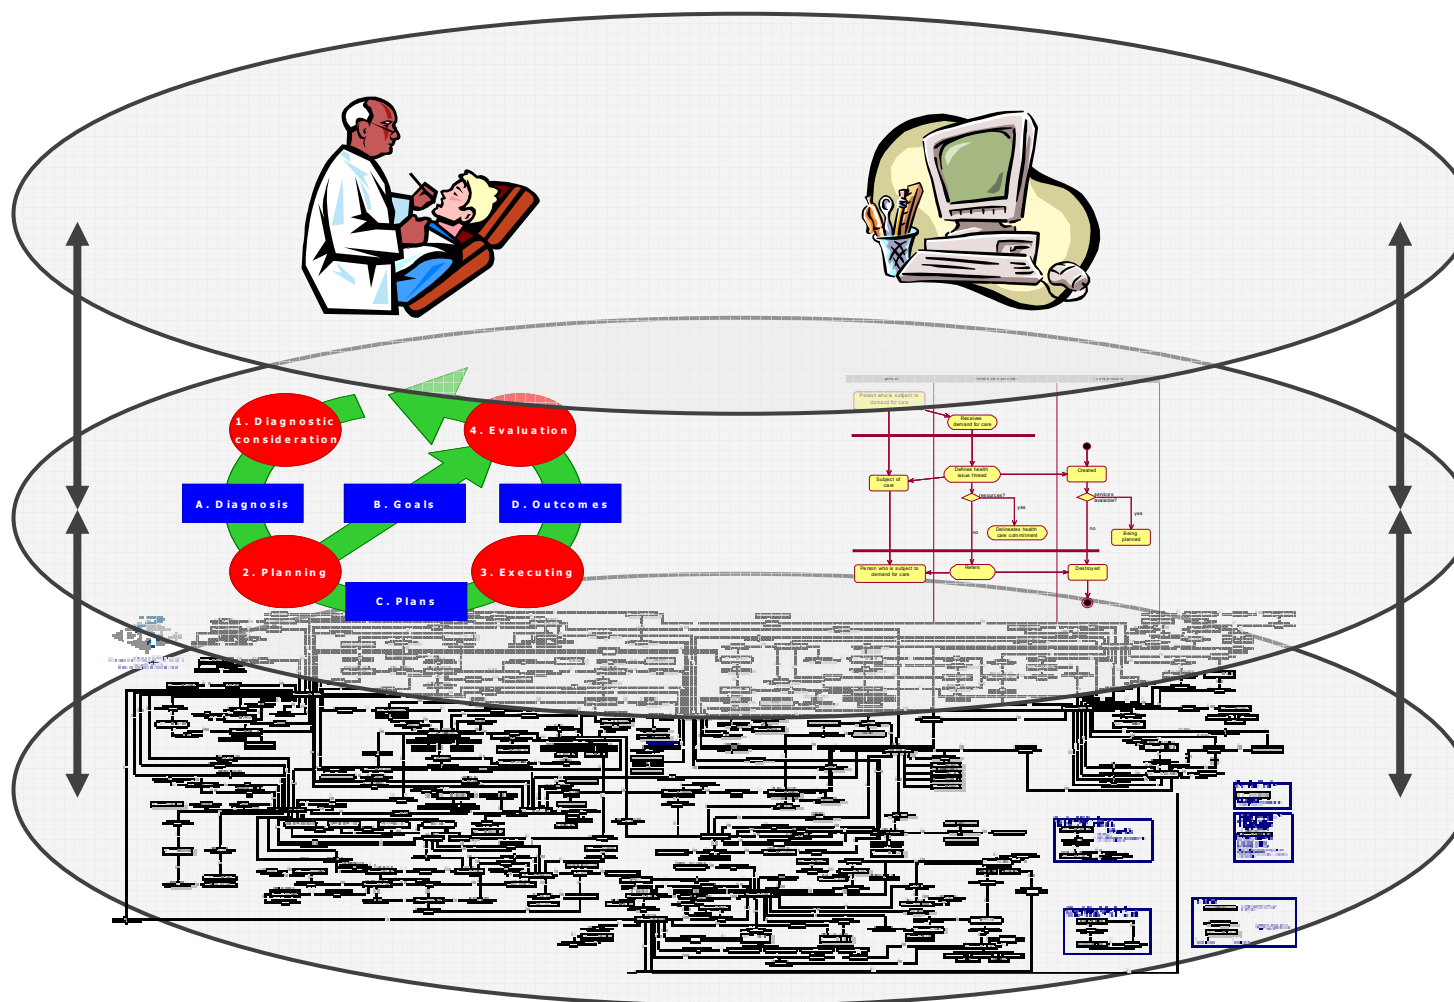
1. Diagnostic consideration

4. Evaluation

A. Diagnosis

B. Goals

D. Outcomes

2. Planning

3. Executing

C. Plans

Person who is subject to demand for care

Receives demand for care

Defines health issue thread

Created

Subject of care

resources?

services available?

yes

yes

Delineates health care commitment

Being planned

no

no

Person who is subject to demand for care

Refers

Destroyed